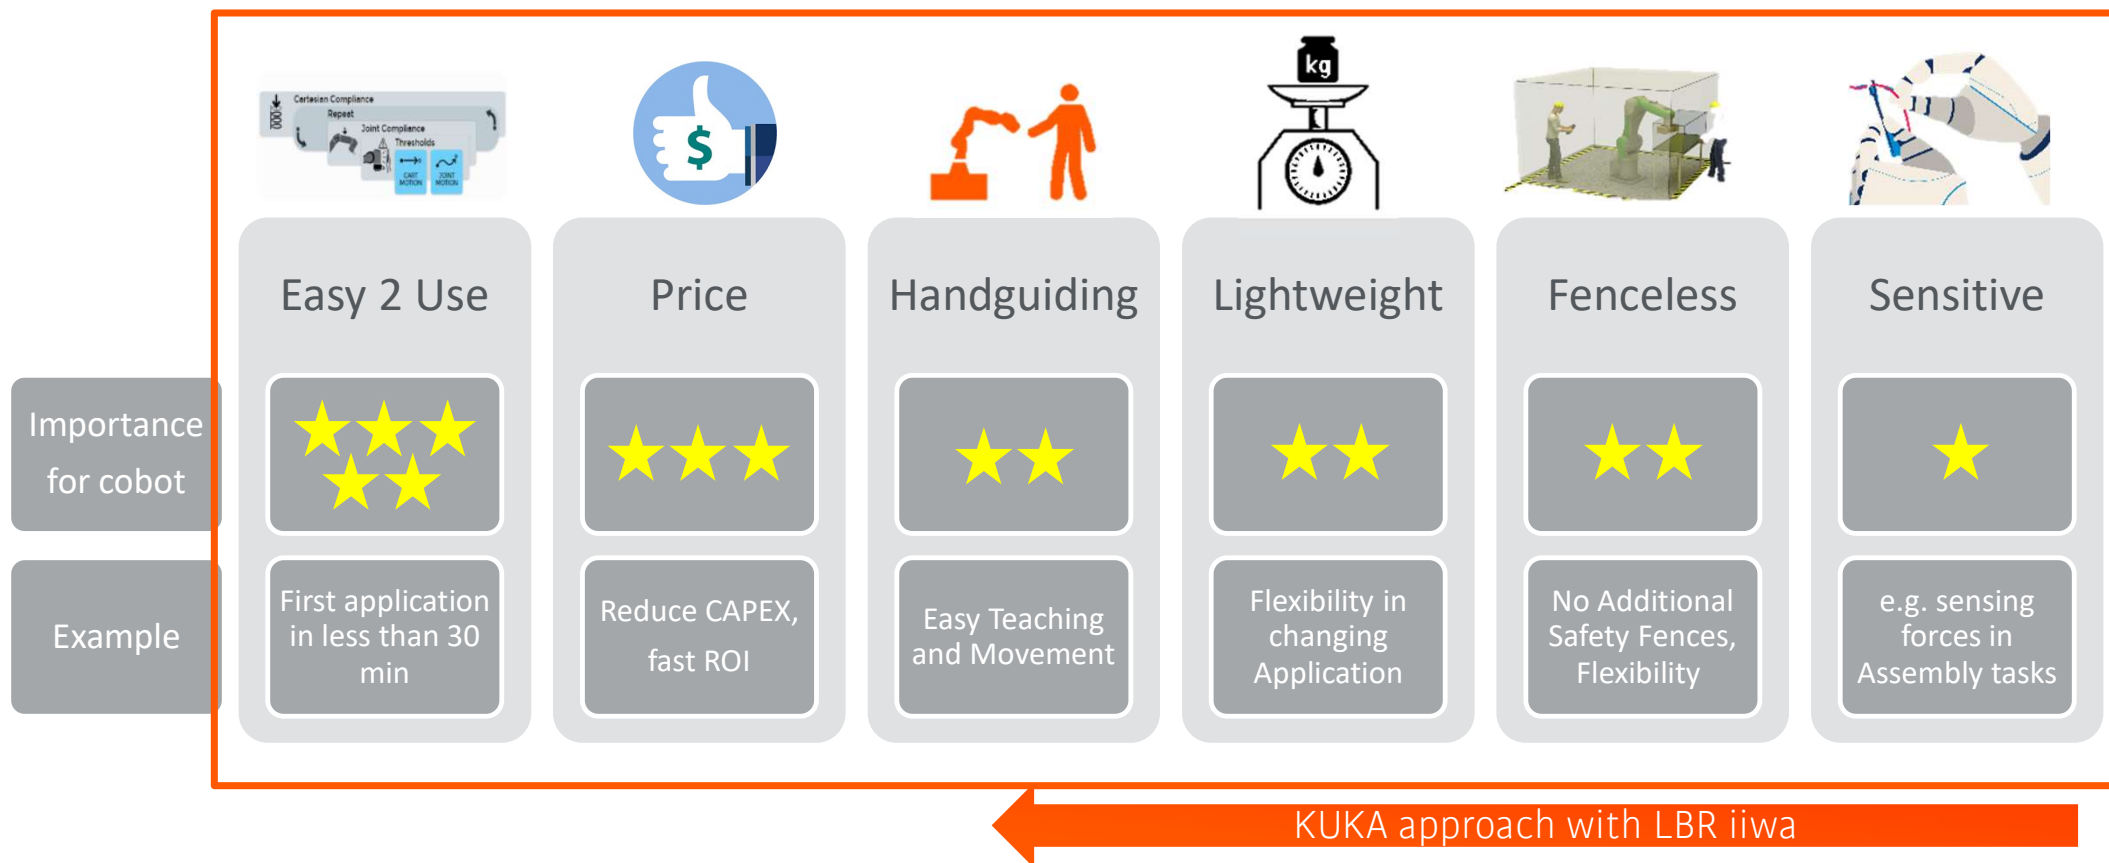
Cartesian Compliance
Repeat
Joint Compliance
Thresholds
CART MOTION
JOINT MOTION

$

kg

Easy 2 Use

Price

Handguiding

Lightweight

Fenceless

Sensitive

Importance for cobot

★★★★★

★★★

★★

★★

★★

★

Example

First application in less than 30 min

Reduce CAPEX, fast ROI

Easy Teaching and Movement

Flexibility in changing Application

No Additional Safety Fences, Flexibility

e.g. sensing forces in Assembly tasks

KUKA approach with LBR iiwa